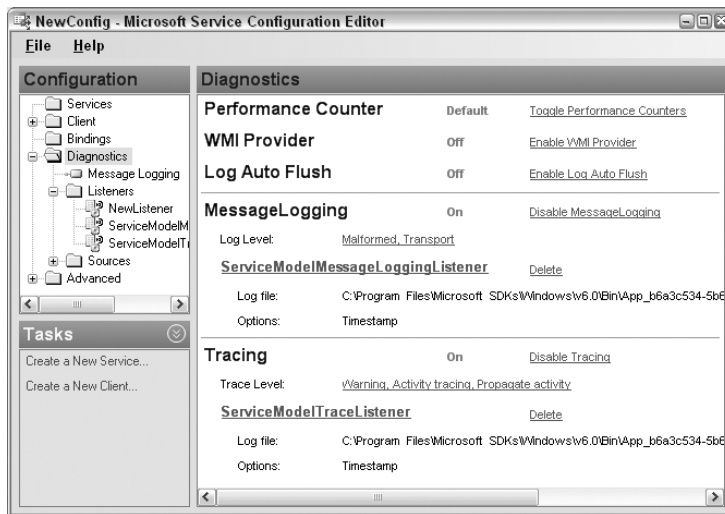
NewConfig - Microsoft Service Configuration Editor

File Help

Configuration

Services
Client
Bindings
Diagnostics
Message Logging
Listeners
NewListener
ServiceModelM
ServiceModelTr
Sources
Advanced

Tasks

Create a New Service...
Create a New Client...

Diagnostics

Performance Counter | Default | Toggle Performance Counters
WMI Provider | Off | Enable WMI Provider
Log Auto Flush | Off | Enable Log Auto Flush

MessageLogging | On | Disable MessageLogging
Log Level: Malformed, Transport
ServiceModelMessageLoggingListener | Delete
Log file: C:\Program Files\Microsoft SDKs\Windows\v6.0\Bin\App_b6a3c534-5b6
Options: Timestamp

Tracing | On | Disable Tracing
Trace Level: Warning, Activity tracing, Propagate activity
ServiceModelTraceListener | Delete
Log file: C:\Program Files\Microsoft SDKs\Windows\v6.0\Bin\App_b6a3c534-5b6
Options: Timestamp